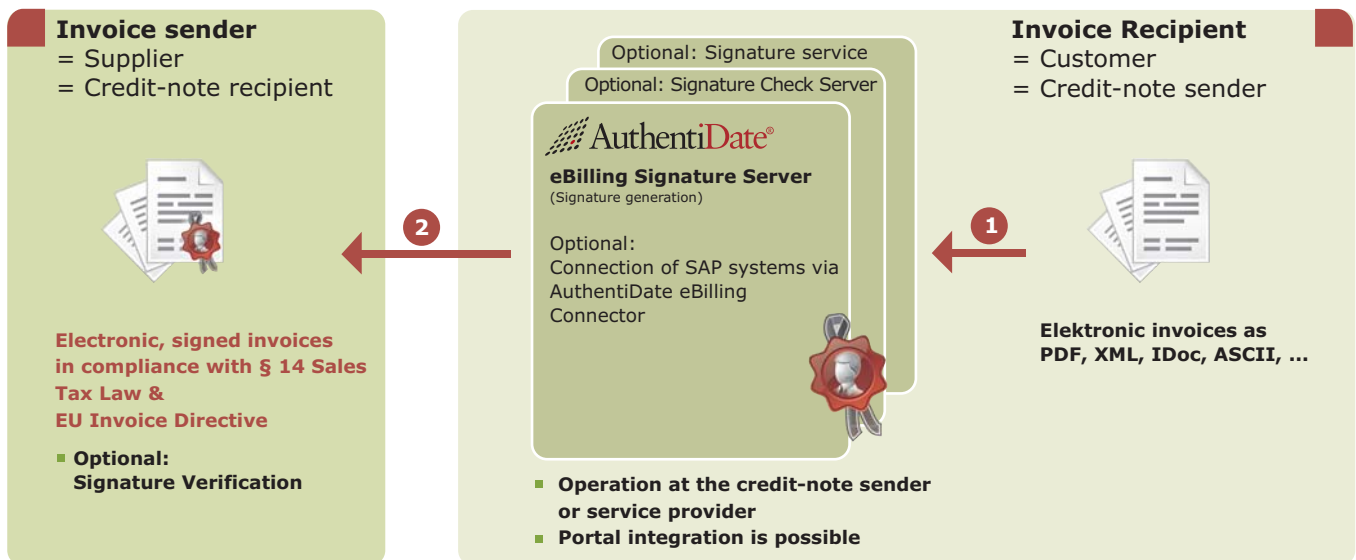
**Invoice sender**
= Supplier
= Credit-note recipient

**Electronic, signed invoices in compliance with § 14 Sales Tax Law & EU Invoice Directive**

- **Optional: Signature Verification**

2

Optional: Signature service

Optional: Signature Check Server

AuthentiDate®

**eBilling Signature Server**
(Signature generation)

Optional:
Connection of SAP systems via AuthentiDate eBilling Connector

- **Operation at the credit-note sender or service provider**
- **Portal integration is possible**

1

**Invoice Recipient**
= Customer
= Credit-note sender

**Elektronic invoices as PDF, XML, IDoc, ASCII, ...**